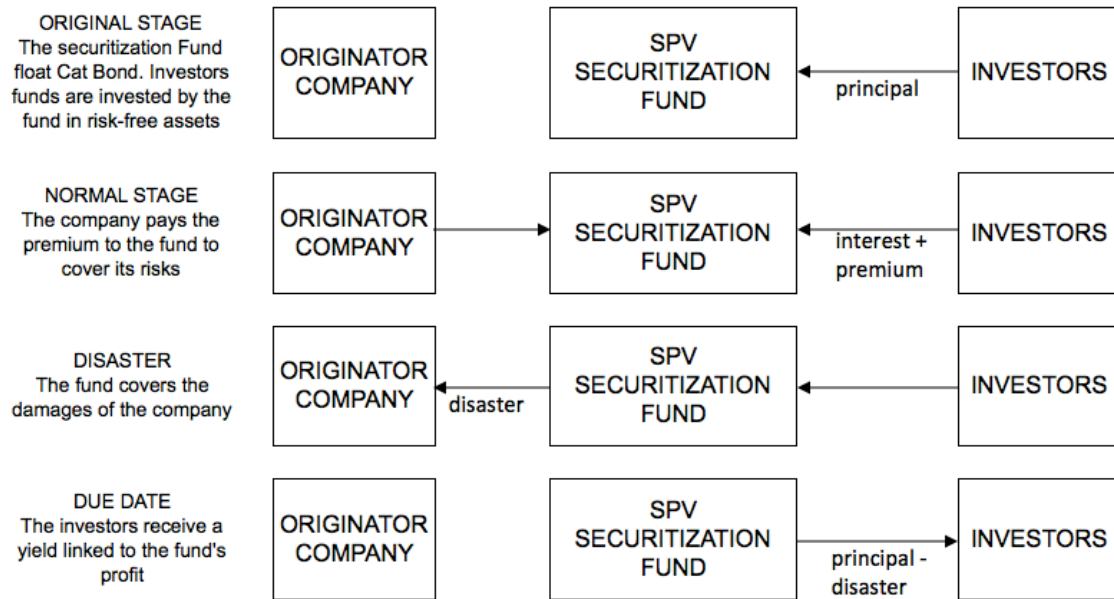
ORIGINAL STAGE
The securitization Fund float Cat Bond. Investors funds are invested by the fund in risk-free assets

ORIGINATOR COMPANY

SPV SECURITIZATION FUND

principal

INVESTORS

NORMAL STAGE
The company pays the premium to the fund to cover its risks

ORIGINATOR COMPANY

SPV SECURITIZATION FUND

interest + premium

INVESTORS

DISASTER
The fund covers the damages of the company

ORIGINATOR COMPANY

disaster

SPV SECURITIZATION FUND

INVESTORS

DUE DATE
The investors receive a yield linked to the fund's profit

ORIGINATOR COMPANY

SPV SECURITIZATION FUND

principal - disaster

INVESTORS